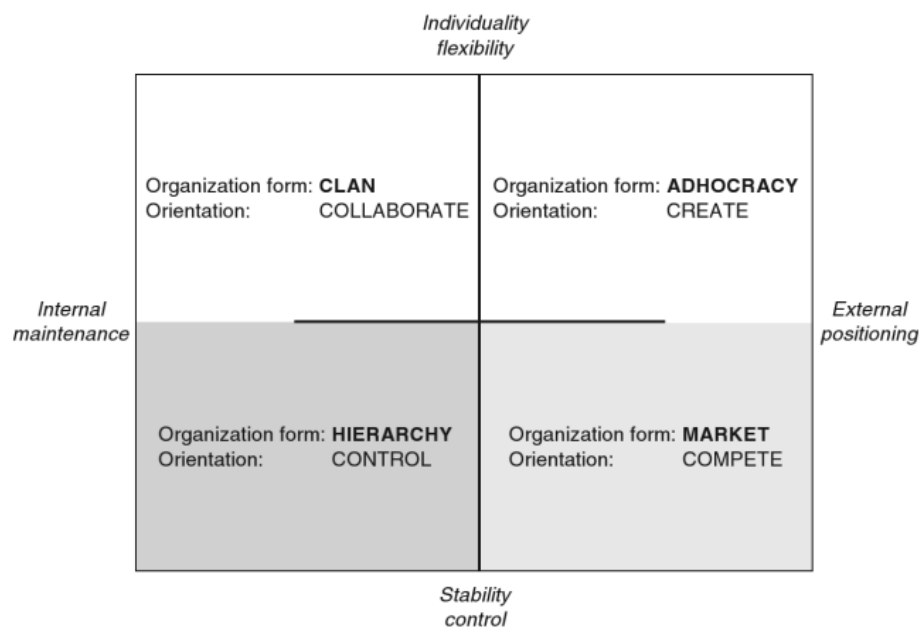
Individuality flexibility

Organization form: **CLAN**
Orientation: COLLABORATE

Organization form: **ADHOCRACY**
Orientation: CREATE

Internal maintenance

External positioning

Organization form: **HIERARCHY**
Orientation: CONTROL

Organization form: **MARKET**
Orientation: COMPETE

Stability control